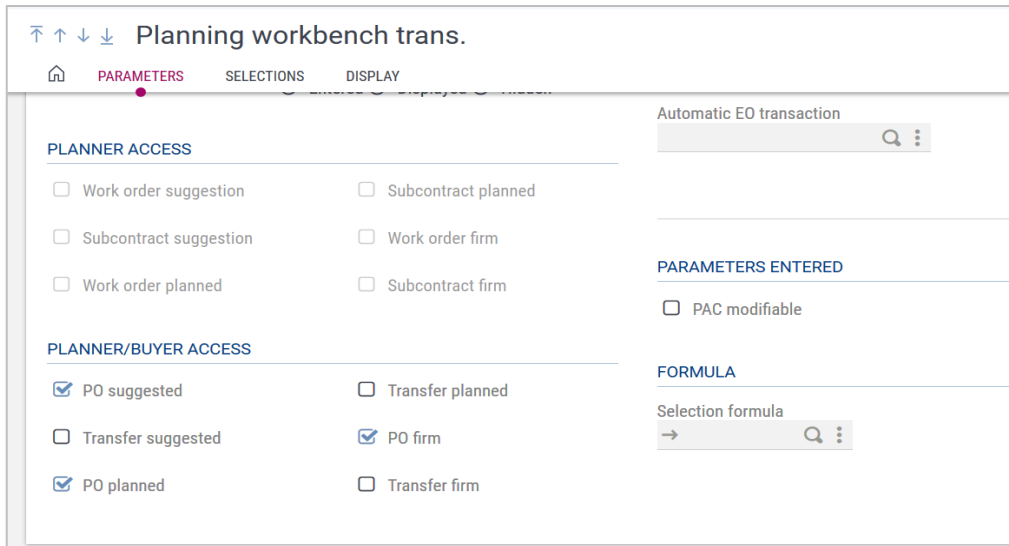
Planning workbench trans.

PARAMETERS SELECTIONS DISPLAY

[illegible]

PLANNER ACCESS

Work order suggestion
Subcontract planned
Subcontract suggestion
Work order firm
Work order planned
Subcontract firm

PLANNER/BUYER ACCESS

PO suggested
Transfer planned
Transfer suggested
PO firm
PO planned
Transfer firm

Automatic EO transaction

PARAMETERS ENTERED

PAC modifiable

FORMULA

Selection formula